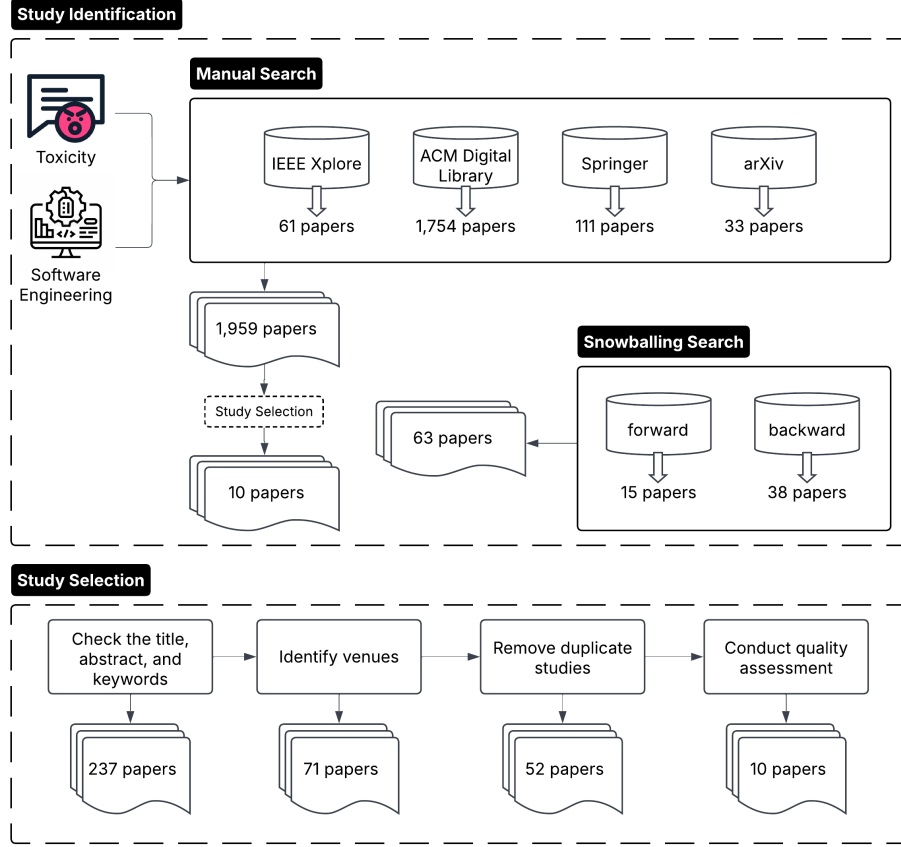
Study Identification

Toxicity

Software Engineering

Manual Search

IEEE Xplore
61 papers

ACM Digital Library
1,754 papers

Springer
111 papers

arXiv
33 papers

1,959 papers

Study Selection

10 papers

Snowballing Search

63 papers

forward
15 papers

backward
38 papers

Study Selection

Check the title, abstract, and keywords
237 papers

Identify venues
71 papers

Remove duplicate studies
52 papers

Conduct quality assessment
10 papers